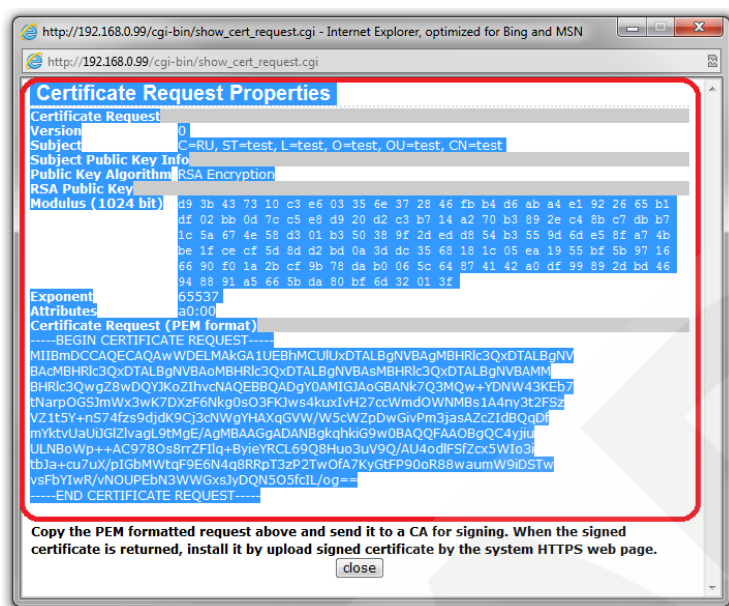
http://192.168.0.99/cgi-bin/show_cert_request.cgi - Internet Explorer, optimized for Bing and MSN

http://192.168.0.99/cgi-bin/show_cert_request.cgi

Certificate Request Properties

| | |
|---|---|
| Certificate Request | |
| Version | 0 |
| Subject | C=RU, ST=test, L=test, O=test, OU=test, CN=test |
| Subject Public Key Info | |
| Public Key Algorithm | RSA Encryption |
| RSA Public Key | |
| Modulus (1024 bit) | d9 3b 43 73 10 c3 e6 03 35 6e 37 28 46 fb b4 d6 ab a4 e1 92 26 65 b1 df 02 bb 0d 7c c5 e8 d9 20 d2 c3 b7 14 a2 70 b3 89 2e c4 8b c7 db b7 1c 5a 67 4e 58 d3 01 b3 50 38 9f 2d ed d8 54 b3 55 9d 6d e5 8f a7 4b be 1f ce cf 5d 8d d2 bd 0a 3d dc 35 68 18 1c 05 ea 19 55 bf 5b 97 16 66 90 f0 1a 2b cf 9b 78 da b0 06 5c 64 87 41 42 a0 df 99 89 2d bd 46 94 88 91 a5 66 5b da 80 bf 6d 32 01 3f |
| Exponent | 65537 |
| Attributes | a0:00 |
| Certificate Request (PEM format) | |

-----BEGIN CERTIFICATE REQUEST-----
MIIBmDCCAQECAQAwWDELMAkGA1UEBhMCUlUxDTALBgNVBAgMBHRlc3QxDTALBgNVBAcMBHRlc3QxDTALBgNVBAoMBHRlc3QxDTALBgNVBAsMBHRlc3QxDTALBgNVBAMMBHRlc3QwgZ8wDQYJKoZIhvcNAQEBBQADgY0AMIGJAoGBANk7Q3MQw+YDNW43KEb7tNarpOGSJmWx3wK7DXzF6Nkg0sO3FKJws4kuxIvH27ccWmdOWNMBs1A4ny3t2FSzVZ1t5Y+nS74fzs9djdK9Cj3cNWgYHAXqGVW/W5cWZpDwGivPm3jasAZcZIdBQqDfmYktvUaUiJGlZlvagL9tMgE/AgMBAAGgADANBgkqhkiG9w0BAQQFAAOBgQC4yjiuULNBoWp++AC978Os8rrZFIlq+ByieYRCL69Q8Huo3uV9Q/AU4odlFSfZcx5WIo3ftbJa+cu7uX/pIGbMWtqF9E6N4q8RRpT3zP2TwOfA7KyGtFP90oR88waumW9iDSTwvsFbYIwR/vNOUPEbN3WWGxsJyDQN5O5fcIL/og==
-----END CERTIFICATE REQUEST-----

Copy the PEM formatted request above and send it to a CA for signing. When the signed certificate is returned, install it by upload signed certificate by the system HTTPS web page.

close